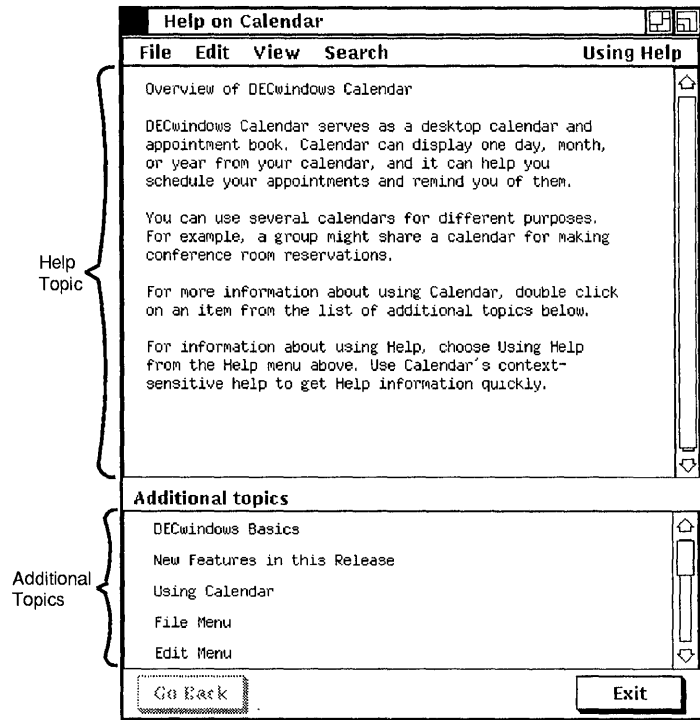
Help on Calendar

File Edit View Search Using Help

Help Topic

Overview of DECwindows Calendar

DECwindows Calendar serves as a desktop calendar and appointment book. Calendar can display one day, month, or year from your calendar, and it can help you schedule your appointments and remind you of them.

You can use several calendars for different purposes. For example, a group might share a calendar for making conference room reservations.

For more information about using Calendar, double click on an item from the list of additional topics below.

For information about using Help, choose Using Help from the Help menu above. Use Calendar's context-sensitive help to get Help information quickly.

Additional topics

Additional Topics

DECwindows Basics

New Features in this Release

Using Calendar

File Menu

Edit Menu

Go Back

Exit